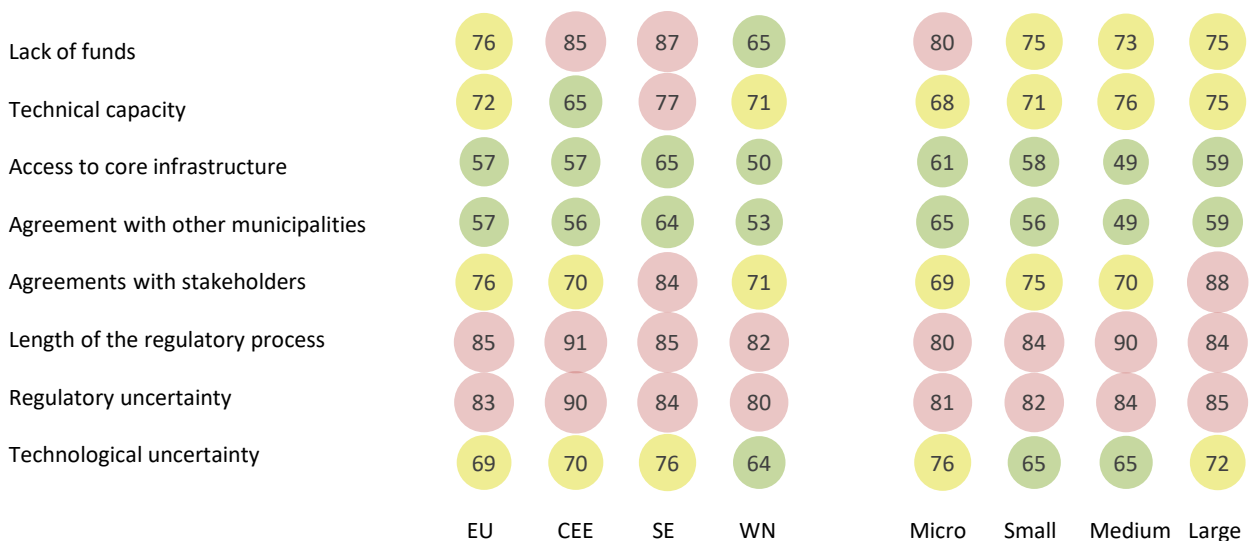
|  | EU | CEE | SE | WN | Micro | Small | Medium | Large |
|---|---|---|---|---|---|---|---|---|
| Lack of funds | 76 | 85 | 87 | 65 | 80 | 75 | 73 | 75 |
| Technical capacity | 72 | 65 | 77 | 71 | 68 | 71 | 76 | 75 |
| Access to core infrastructure | 57 | 57 | 65 | 50 | 61 | 58 | 49 | 59 |
| Agreement with other municipalities | 57 | 56 | 64 | 53 | 65 | 56 | 49 | 59 |
| Agreements with stakeholders | 76 | 70 | 84 | 71 | 69 | 75 | 70 | 88 |
| Length of the regulatory process | 85 | 91 | 85 | 82 | 80 | 84 | 90 | 84 |
| Regulatory uncertainty | 83 | 90 | 84 | 80 | 81 | 82 | 84 | 85 |
| Technological uncertainty | 69 | 70 | 76 | 64 | 76 | 65 | 65 | 72 |